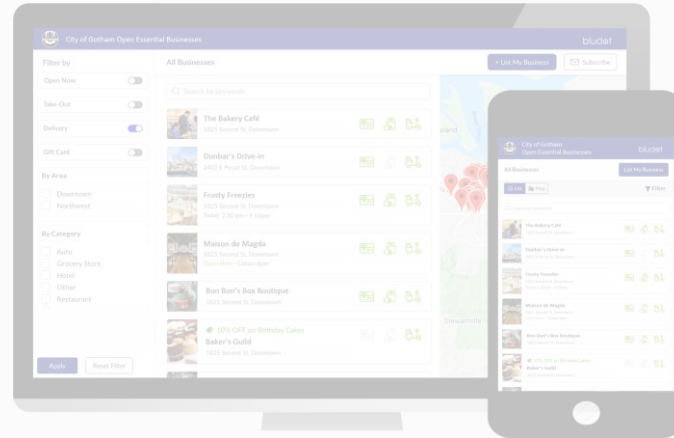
City of Gotham Open Essential Businesses

bludot

Filter by

Open Now

Take-Out

Delivery

Gift Card

By Area

Downtown

Northwest

By Category

Auto

Grocery Store

Hotel

Other

Restaurant

Apply

Reset Filter

All Businesses

+ List My Business

Subscribe

Search by keywords

The Bakery Café

1025 Second St, Downtown

Dunbar's Drive-in

1402 E Pecan St, Downtown

Frosty Freezies

1025 Second St, Downtown

Maison de Magda

1025 Second St, Downtown

Bon Bon's Box Boutique

1025 Second St, Downtown

10% OFF on Birthday Cakes

Baker's Guild

1025 Second St, Downtown

City of Gotham Open Essential Businesses

bludot

All Businesses

List My Business

List

Map

Filter

The Bakery Café

Dunbar's Drive-in

Frosty Freezies

Maison de Magda

Bon Bon's Box Boutique

10% OFF on Birthday Cakes

Baker's Guild